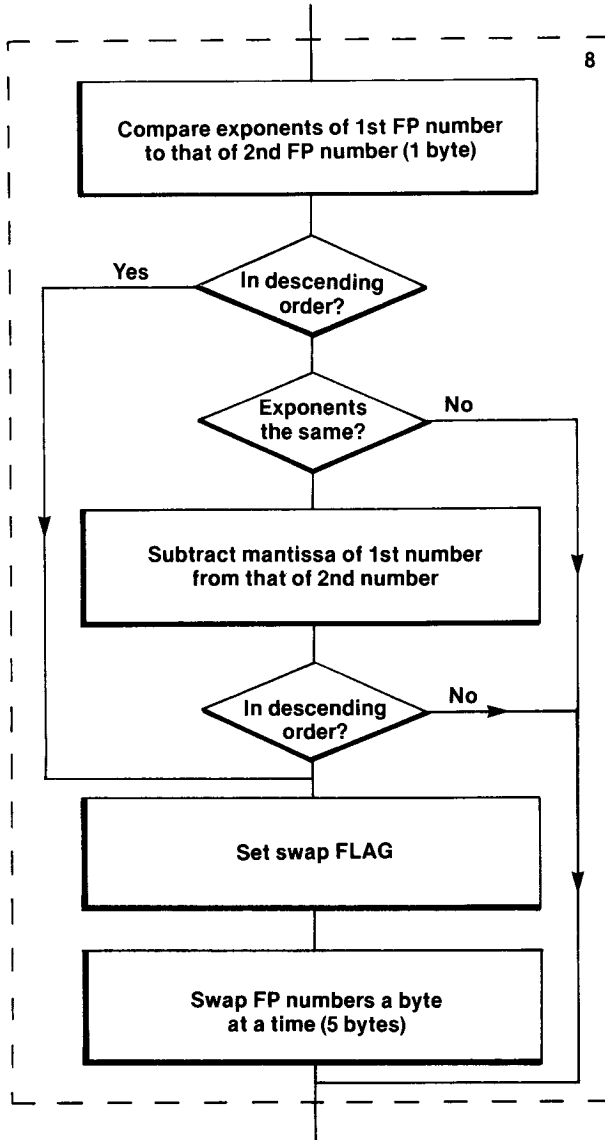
8

Compare exponents of 1st FP number to that of 2nd FP number (1 byte)

Yes

In descending order?

Exponents the same?

No

Subtract mantissa of 1st number from that of 2nd number

In descending order?

No

Set swap FLAG

Swap FP numbers a byte at a time (5 bytes)